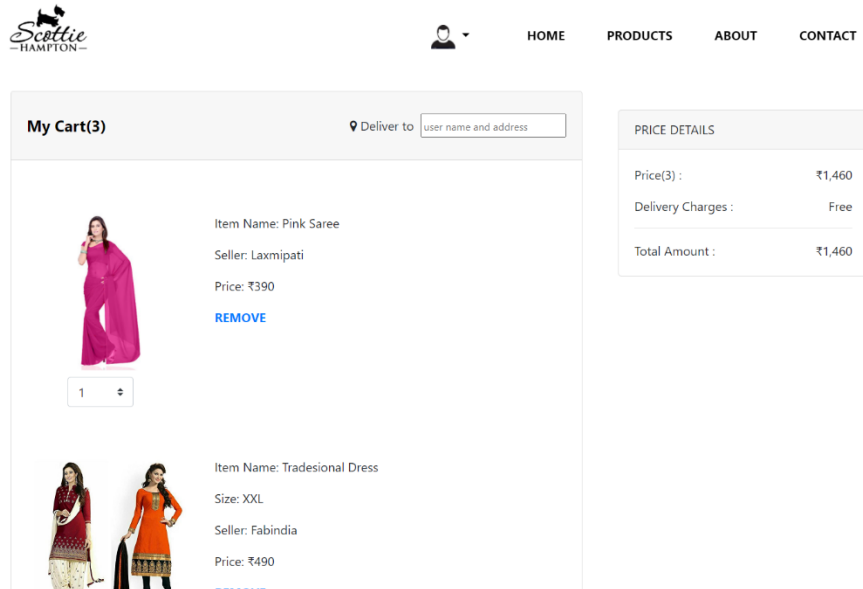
Scottie
HAMPTON

HOME PRODUCTS ABOUT CONTACT

My Cart(3)

Deliver to user name and address

Item Name: Pink Saree

Seller: Laxmipati

Price: ₹390

REMOVE

1

Item Name: Tradesional Dress

Size: XXL

Seller: Fabindia

Price: ₹490

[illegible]

PRICE DETAILS

| | |
|---|---|
| Price(3) : | ₹1,460 |
| Delivery Charges : | Free |
| Total Amount : | ₹1,460 |